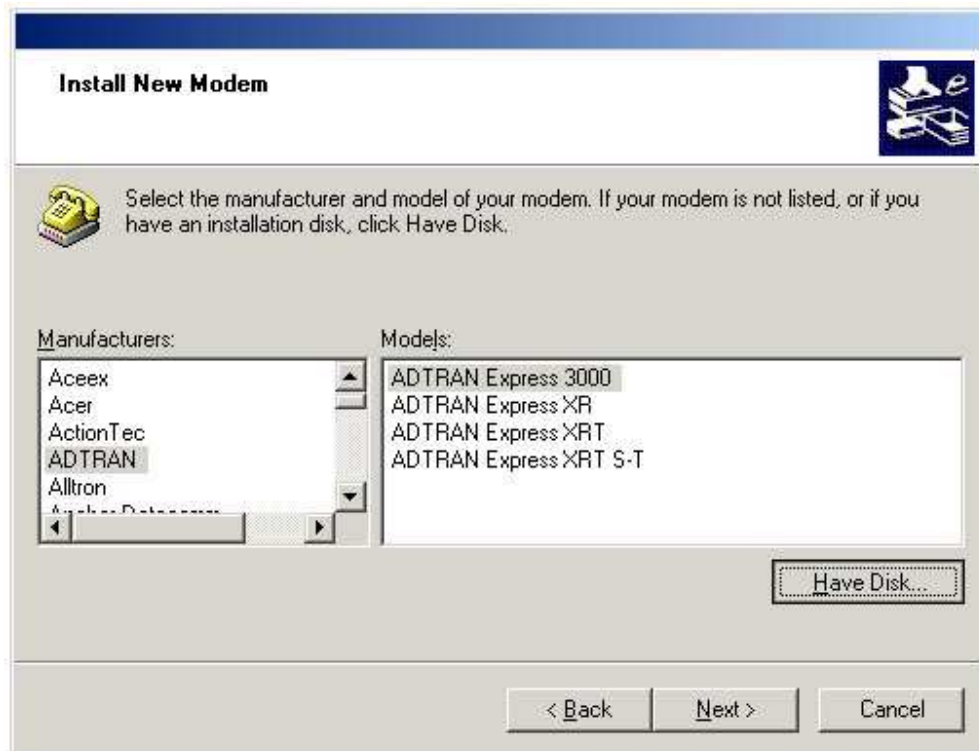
Install New Modem

Select the manufacturer and model of your modem. If your modem is not listed, or if you have an installation disk, click Have Disk.

Manufacturers:

Aceex
Acer
ActionTec
ADTRAN
Alltron
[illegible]

Models:

ADTRAN Express 3000
ADTRAN Express XR
ADTRAN Express XRT
ADTRAN Express XRT S-T

Have Disk...

< Back
Next >
Cancel